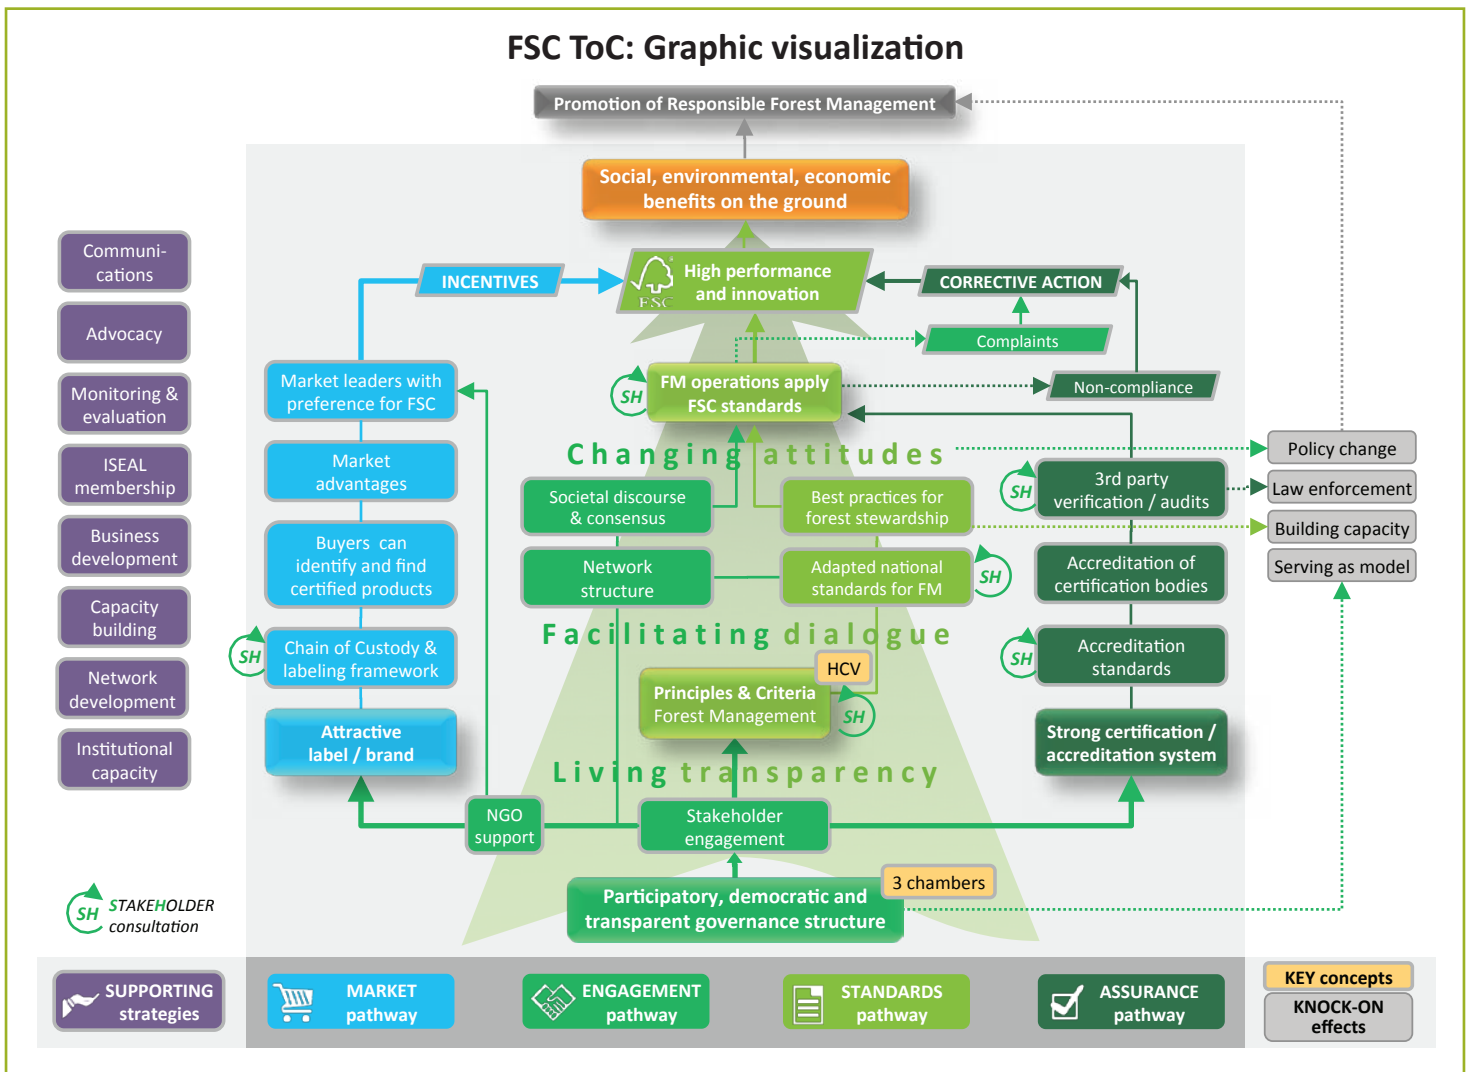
FSC ToC: Graphic visualization

Promotion of Responsible Forest Management

Social, environmental, economic benefits on the ground

Communi-cations

Advocacy

Monitoring & evaluation

ISEAL membership

Business development

Capacity building

Network development

Institutional capacity

INCENTIVES

FSC

High performance and innovation

CORRECTIVE ACTION

Complaints

Market leaders with preference for FSC

SH

FM operations apply FSC standards

Non-compliance

Market advantages

Changing attitudes

Policy change

SH

3rd party verification / audits

Law enforcement

Societal discourse & consensus

Best practices for forest stewardship

Building capacity

Buyers can identify and find certified products

Network structure

Adapted national standards for FM

SH

Accreditation of certification bodies

Serving as model

SH

Chain of Custody & labeling framework

Facilitating dialogue

SH

Accreditation standards

HCV

Principles & Criteria Forest Management

SH

Attractive label / brand

Strong certification / accreditation system

Living transparency

NGO support

Stakeholder engagement

3 chambers

SH STAKEHOLDER consultation

Participatory, democratic and transparent governance structure

SUPPORTING strategies

MARKET pathway

ENGAGEMENT pathway

STANDARDS pathway

ASSURANCE pathway

KEY concepts

KNOCK-ON effects